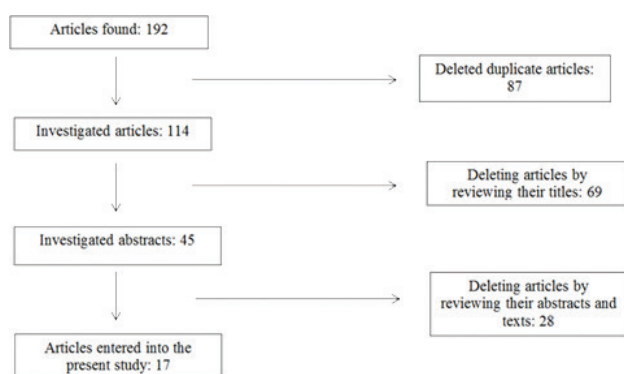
Articles found: 192

Deleted duplicate articles: 87

Investigated articles: 114

Deleting articles by reviewing their titles: 69

Investigated abstracts: 45

Deleting articles by reviewing their abstracts and texts: 28

Articles entered into the present study: 17